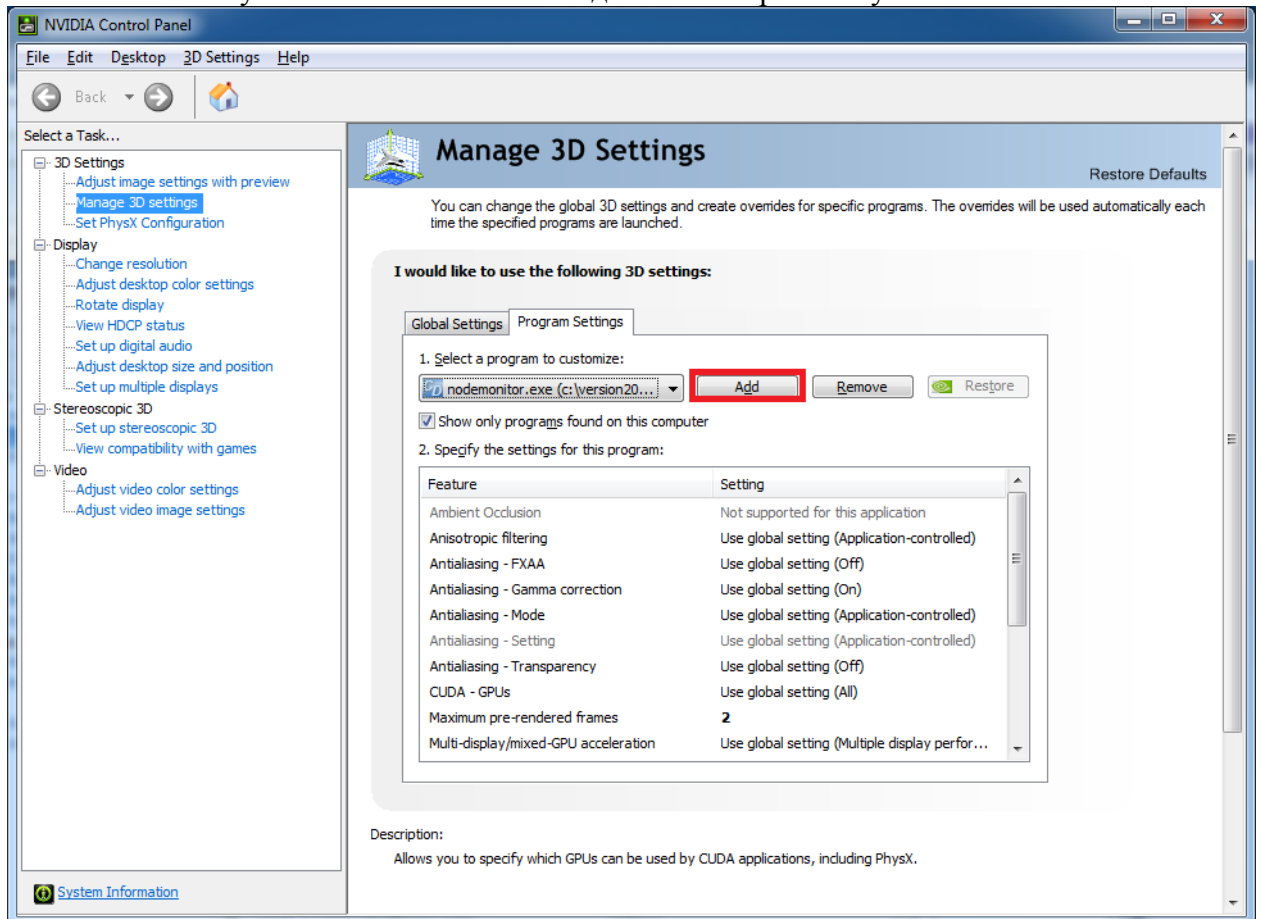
NVIDIA Control Panel

File Edit Desktop 3D Settings Help

Back

Select a Task...

3D Settings
Adjust image settings with preview
Manage 3D settings
Set PhysX Configuration
Display
Change resolution
Adjust desktop color settings
Rotate display
View HDCP status
Set up digital audio
Adjust desktop size and position
Set up multiple displays
Stereoscopic 3D
Set up stereoscopic 3D
View compatibility with games
Video
Adjust video color settings
Adjust video image settings

System Information

Manage 3D Settings

Restore Defaults

You can change the global 3D settings and create overrides for specific programs. The overrides will be used automatically each time the specified programs are launched.

I would like to use the following 3D settings:

Global Settings Program Settings

1. Select a program to customize:

nodemonitor.exe (c:\version20...

Add Remove Restore

Show only programs found on this computer

2. Specify the settings for this program:

| Feature | Setting |
|---|---|
| Ambient Occlusion | Not supported for this application |
| Anisotropic filtering | Use global setting (Application-controlled) |
| Antialiasing - FXAA | Use global setting (Off) |
| Antialiasing - Gamma correction | Use global setting (On) |
| Antialiasing - Mode | Use global setting (Application-controlled) |
| Antialiasing - Setting | Use global setting (Application-controlled) |
| Antialiasing - Transparency | Use global setting (Off) |
| CUDA - GPUs | Use global setting (All) |
| Maximum pre-rendered frames | 2 |
| Multi-display/mixed-GPU acceleration | Use global setting (Multiple display perfor... |

Description:

Allows you to specify which GPUs can be used by CUDA applications, including PhysX.